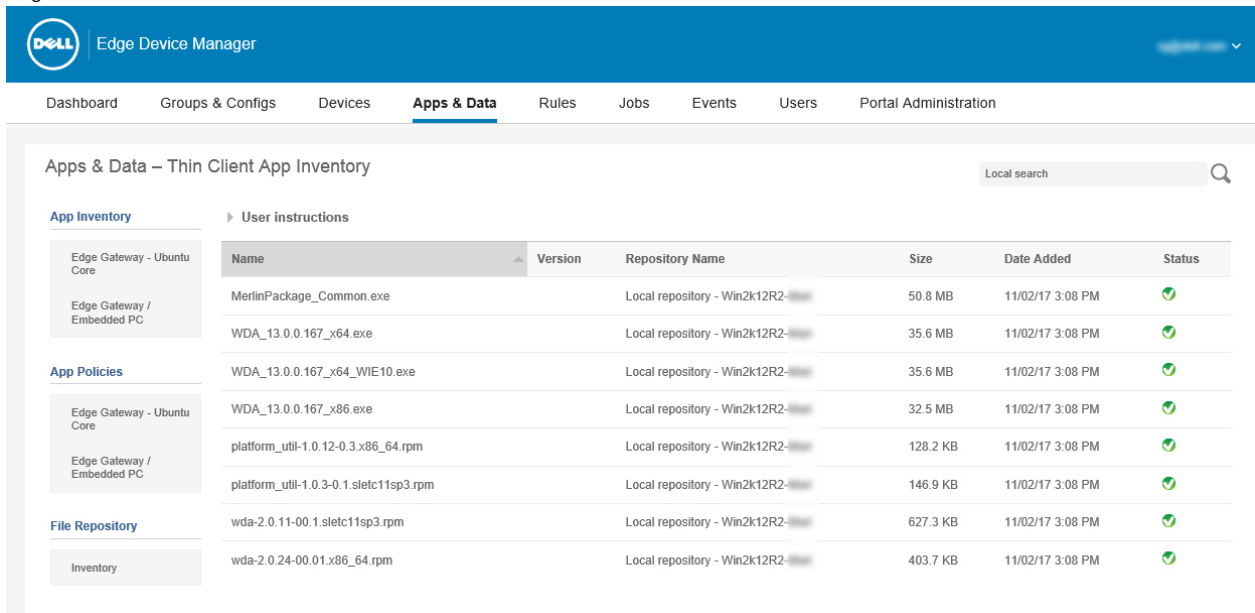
DELL Edge Device Manager

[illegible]

Dashboard Groups & Configs Devices Apps & Data Rules Jobs Events Users Portal Administration

Apps & Data – Thin Client App Inventory

Local search

App Inventory

Edge Gateway - Ubuntu Core

Edge Gateway / Embedded PC

App Policies

Edge Gateway - Ubuntu Core

Edge Gateway / Embedded PC

File Repository

Inventory

User instructions

| Name | Version | Repository Name | Size | Date Added | Status |
|---|---|---|---|---|---|
| MerlinPackage_Common.exe | | Local repository - Win2k12R2-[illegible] | 50.8 MB | 11/02/17 3:08 PM | |
| WDA_13.0.0.167_x64.exe | | Local repository - Win2k12R2-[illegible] | 35.6 MB | 11/02/17 3:08 PM | |
| WDA_13.0.0.167_x64_WIE10.exe | | Local repository - Win2k12R2-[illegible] | 35.6 MB | 11/02/17 3:08 PM | |
| WDA_13.0.0.167_x86.exe | | Local repository - Win2k12R2-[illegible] | 32.5 MB | 11/02/17 3:08 PM | |
| platform_util-1.0.12-0.3.x86_64.rpm | | Local repository - Win2k12R2-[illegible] | 128.2 KB | 11/02/17 3:08 PM | |
| platform_util-1.0.3-0.1.sletc11sp3.rpm | | Local repository - Win2k12R2-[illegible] | 146.9 KB | 11/02/17 3:08 PM | |
| wda-2.0.11-00.1.sletc11sp3.rpm | | Local repository - Win2k12R2-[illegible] | 627.3 KB | 11/02/17 3:08 PM | |
| wda-2.0.24-00.01.x86_64.rpm | | Local repository - Win2k12R2-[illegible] | 403.7 KB | 11/02/17 3:08 PM | |